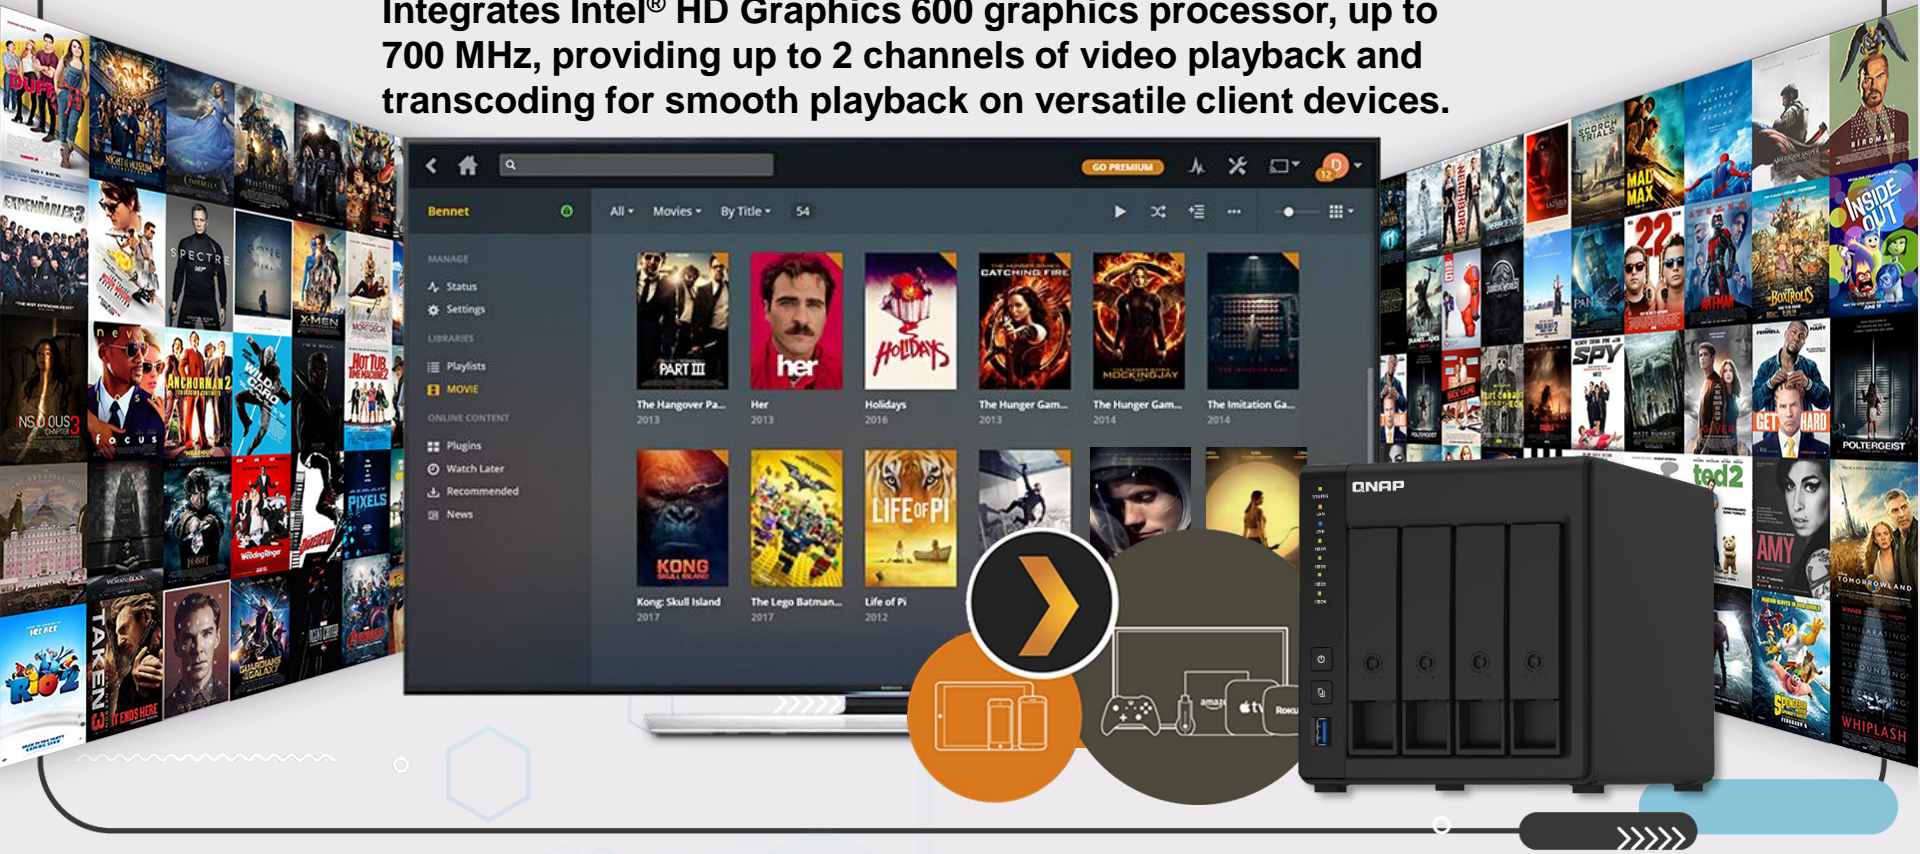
Integrates Intel® HD Graphics 600 graphics processor, up to 700 MHz, providing up to 2 channels of video playback and transcoding for smooth playback on versatile client devices.

GO PREMIUM

Bennet

All ▾ Movies ▾ By Title ▾ 54

MANAGE
Status
Settings
LIBRARIES
Playlists
MOVIE
ONLINE CONTENT
Plugins
Watch Later
Recommended
News

The Hangover Pa...
2013
Her
2013
Holidays
2016
The Hunger Gam...
2013
The Hunger Gam...
2014
The Imitation Ga...
2014
Kong: Skull Island
2017
The Lego Batman...
2017
Life of Pi
2012

QNAP